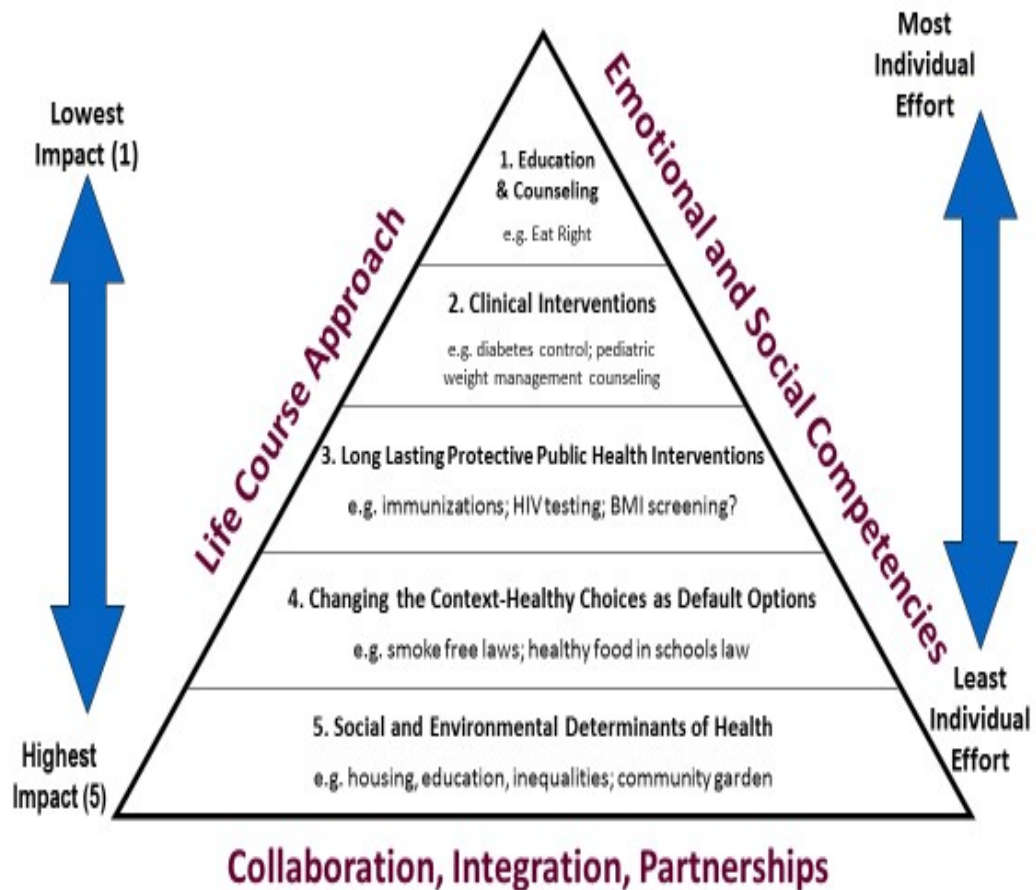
Lowest Impact (1)

Highest Impact (5)

Life Course Approach

1. Education & Counseling

e.g. Eat Right

2. Clinical Interventions

e.g. diabetes control; pediatric weight management counseling

3. Long Lasting Protective Public Health Interventions

e.g. immunizations; HIV testing; BMI screening?

4. Changing the Context-Healthy Choices as Default Options

e.g. smoke free laws; healthy food in schools law

5. Social and Environmental Determinants of Health

e.g. housing, education, inequalities; community garden

Emotional and Social Competencies

Most Individual Effort

Least Individual Effort

Collaboration, Integration, Partnerships